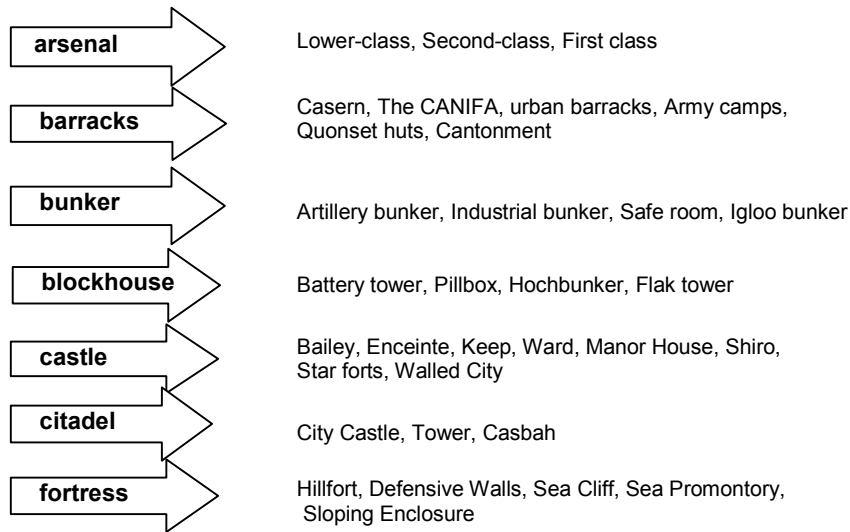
arsenal

Lower-class, Second-class, First class

barracks

Casern, The CANIFA, urban barracks, Army camps, Quonset huts, Cantonment

bunker

Artillery bunker, Industrial bunker, Safe room, Igloo bunker

blockhouse

Battery tower, Pillbox, Hochbunker, Flak tower

castle

Bailey, Enceinte, Keep, Ward, Manor House, Shiro, Star forts, Walled City

citadel

City Castle, Tower, Casbah

fortress

Hillfort, Defensive Walls, Sea Cliff, Sea Promontory, Sloping Enclosure